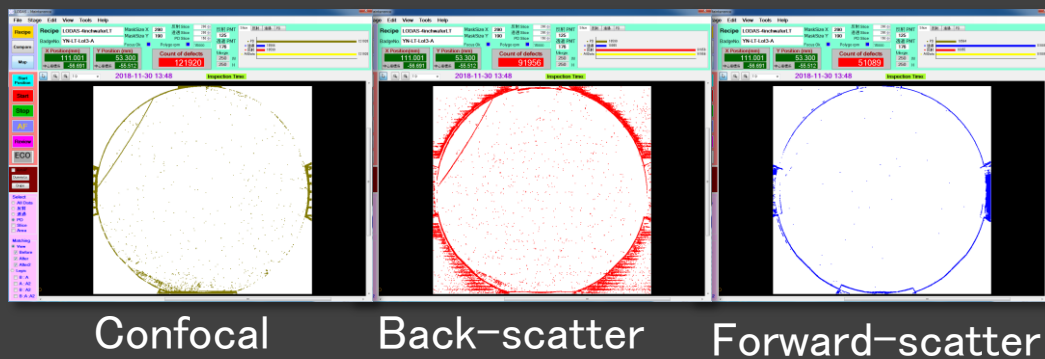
File Stage Edit View Tools Help

Recipe LOGAS-4inchwafer.T

Compare

Map

X Position(mm) 111.001
Y Position (mm) 53.300
Count of defects 121920

2018-11-30 13:48 Inspection Time:

Start
Stop
AF
Preview
ECO

File Stage Edit View Tools Help

Recipe LOGAS-4inchwafer.T

X Position(mm) 111.001
Y Position (mm) 53.300
Count of defects 91956

2018-11-30 13:48 Inspection Time:

File Stage Edit View Tools Help

Recipe LOGAS-4inchwafer.T

X Position(mm) 111.001
Y Position (mm) 53.300
Count of defects 51089

2018-11-30 13:48 Inspection Time:

Confocal

Back-scatter

Forward-scatter